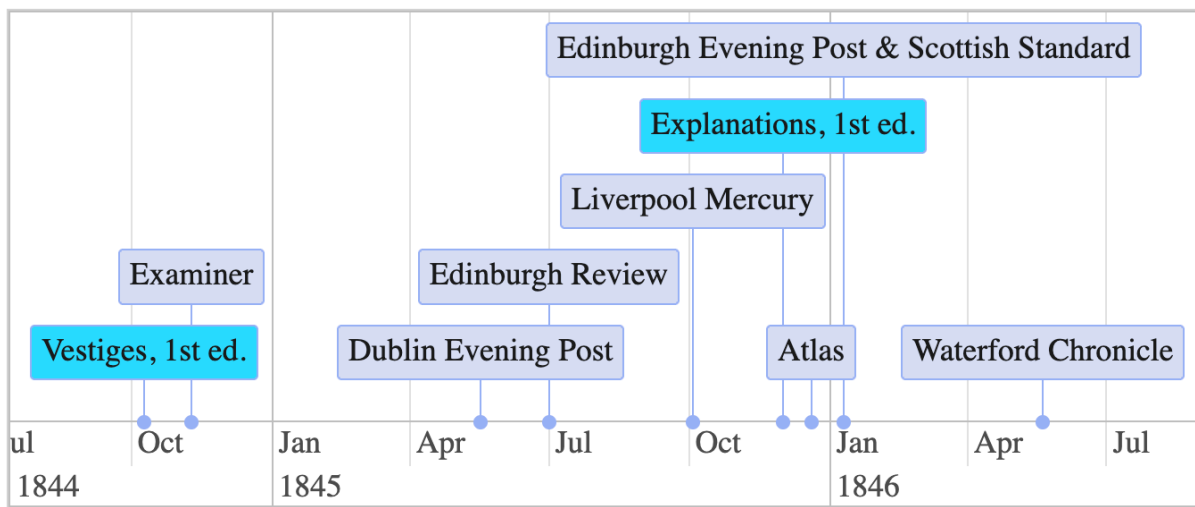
Edinburgh Evening Post & Scottish Standard

Explanations, 1st ed.

Liverpool Mercury

Examiner

Edinburgh Review

Vestiges, 1st ed.

Dublin Evening Post

Atlas

Waterford Chronicle

ul Oct Jan Apr Jul Oct Jan Apr Jul

1844 1845 1846